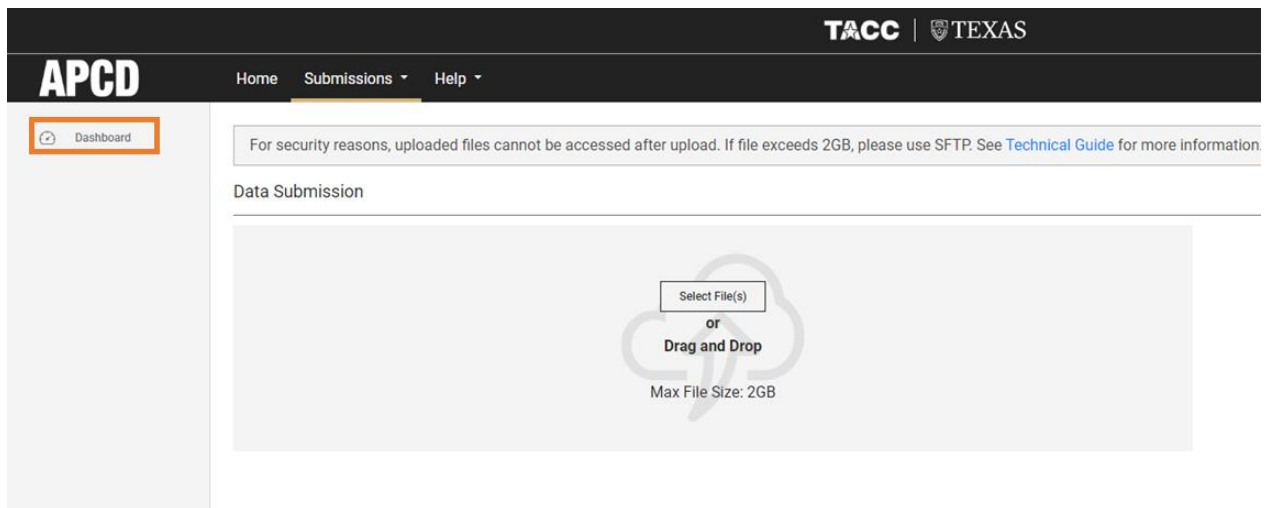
TACC | TEXAS

APCD

Home Submissions Help

Dashboard

For security reasons, uploaded files cannot be accessed after upload. If file exceeds 2GB, please use SFTP. See Technical Guide for more information.

Data Submission

Select File(s)
or
Drag and Drop

Max File Size: 2GB